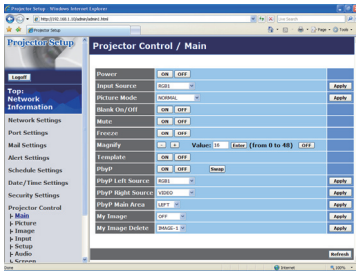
Projector Setup - Windows Internet Explorer

http://192.168.1.10/admin/admin1.html

Live Search

Projector Setup

Page Tools

Projector Setup

Logoff

Top:
Network Information

Network Settings

Port Settings

Mail Settings

Alert Settings

Schedule Settings

Date/Time Settings

Security Settings

Projector Control
▸ Main
▸ Picture
▸ Image
▸ Input
▸ Setup
▸ Audio
▸ Screen

Projector Control / Main

| | | |
|---|---|---|
| Power | ON OFF | |
| Input Source | RGB1 | Apply |
| Picture Mode | NORMAL | Apply |
| Blank On/Off | ON OFF | |
| Mute | ON OFF | |
| Freeze | ON OFF | |
| Magnify | - + Value: 10 Enter (from 0 to 48) OFF | |
| Template | ON OFF | |
| PbyP | ON OFF Swap | |
| PbyP Left Source | RGB1 | Apply |
| PbyP Right Source | VIDEO | Apply |
| PbyP Main Area | LEFT | Apply |
| My Image | OFF | Apply |
| My Image Delete | IMAGE-1 | Apply |

Refresh

Done

Internet

100%